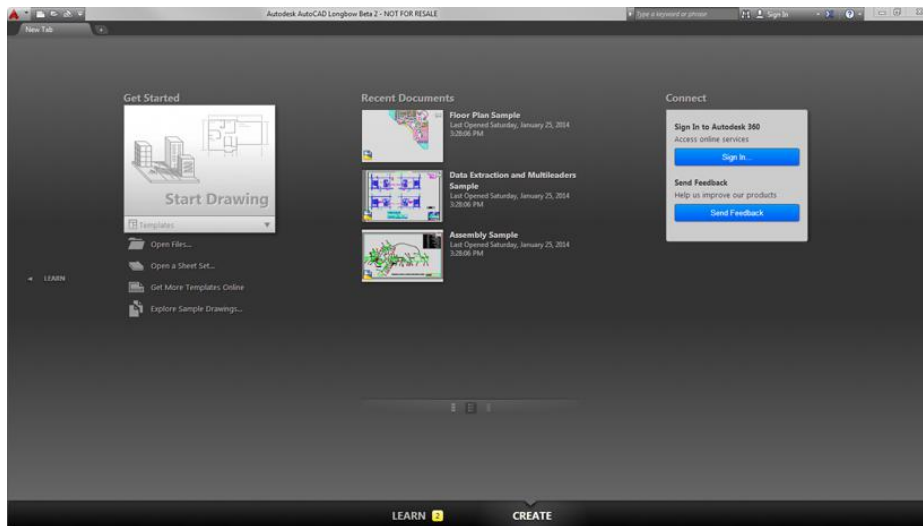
Autodesk AutoCAD Longbow Beta 2 - NOT FOR RESALE

Type a keyword or phrase

Sign In

New Tab

Get Started

Start Drawing

Templates

Open Files...

Open a Sheet Set...

Get More Templates Online

Explore Sample Drawings...

LEARN

Recent Documents

Floor Plan Sample
Last Opened Saturday, January 25, 2014 3:28:06 PM

Data Extraction and Multileaders Sample
Last Opened Saturday, January 25, 2014 3:28:06 PM

Assembly Sample
Last Opened Saturday, January 25, 2014 3:28:06 PM

Connect

Sign In to Autodesk 360
Access online services

Sign In...

Send Feedback
Help us improve our products

Send Feedback

LEARN 2

CREATE